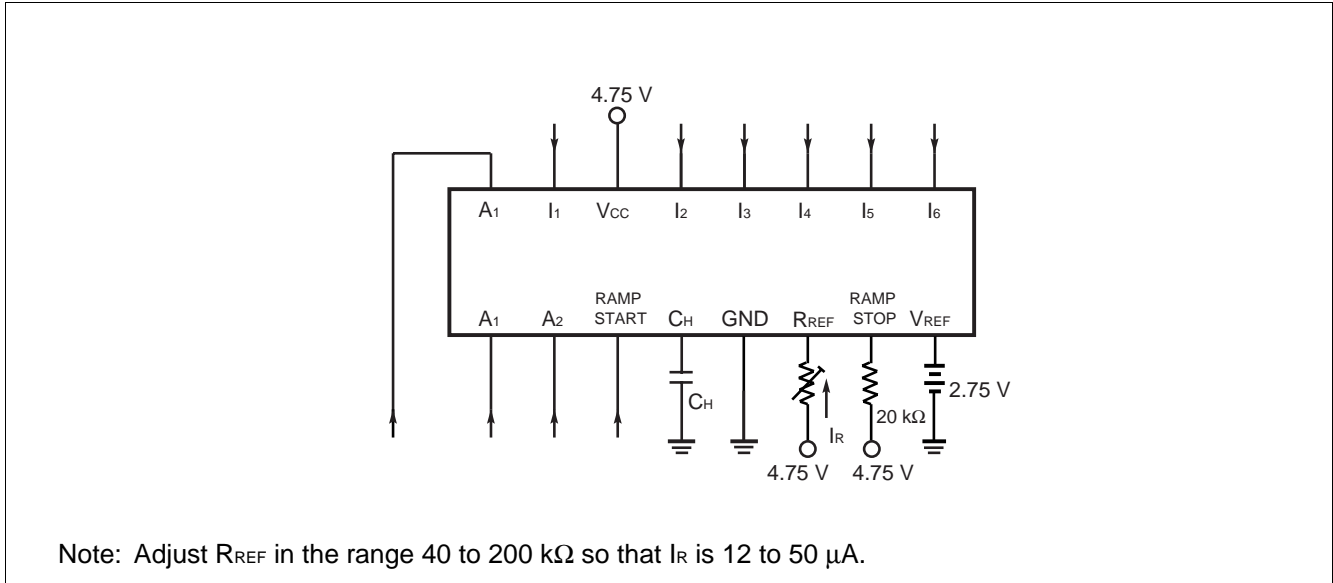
4.75 V

$A_1$ $I_1$ $V_{CC}$ $I_2$ $I_3$ $I_4$ $I_5$ $I_6$

$A_1$ $A_2$ RAMP START $C_H$ GND $R_{REF}$ RAMP STOP $V_{REF}$

$C_H$

$I_R$

20 kΩ

2.75 V

4.75 V 4.75 V

Note: Adjust $R_{REF}$ in the range 40 to 200 kΩ so that $I_R$ is 12 to 50 μA.